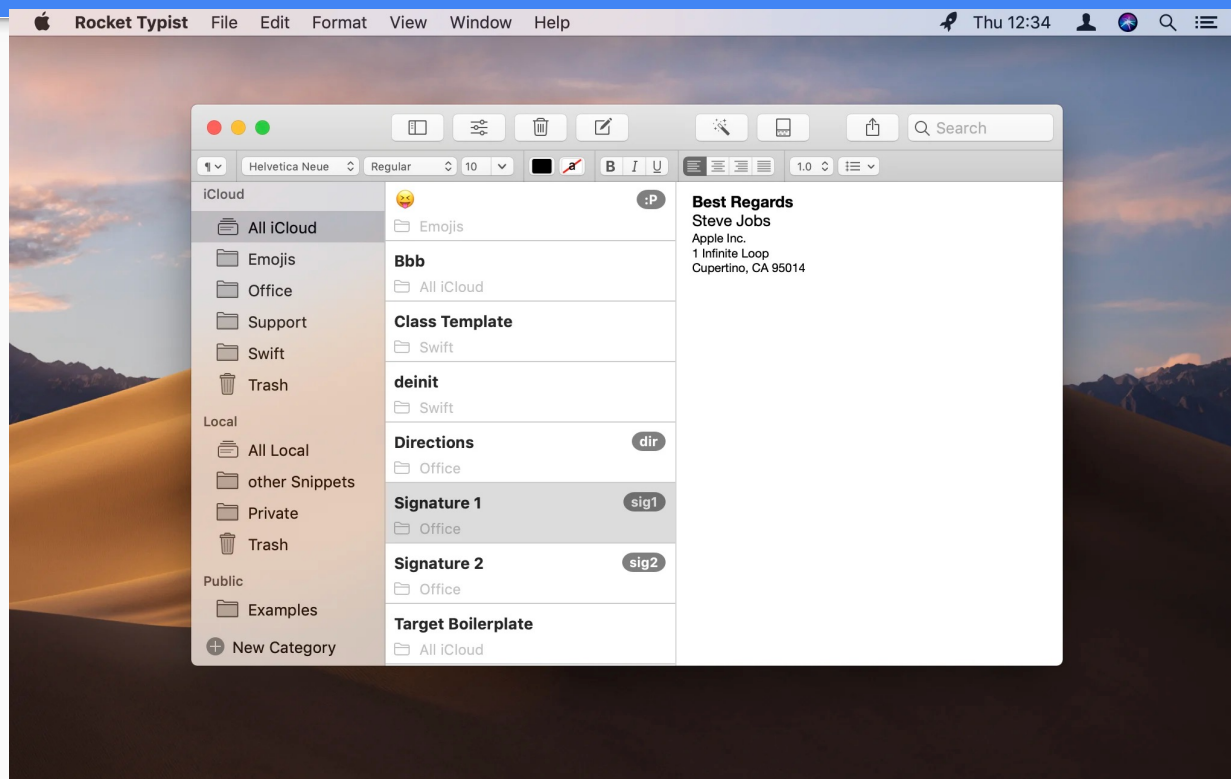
Rocket Typist File Edit Format View Window Help Thu 12:34

Search

¶ Helvetica Neue Regular 10 B I U 1.0

iCloud
All iCloud
Emojis
Office
Support
Swift
Trash
Local
All Local
other Snippets
Private
Trash
Public
Examples
New Category

😝 :P
Emojis
Bbb
All iCloud
Class Template
Swift
deinit
Swift
Directions dir
Office
Signature 1 sig1
Office
Signature 2 sig2
Office
Target Boilerplate
All iCloud

**Best Regards**
Steve Jobs
Apple Inc.
1 Infinite Loop
Cupertino, CA 95014